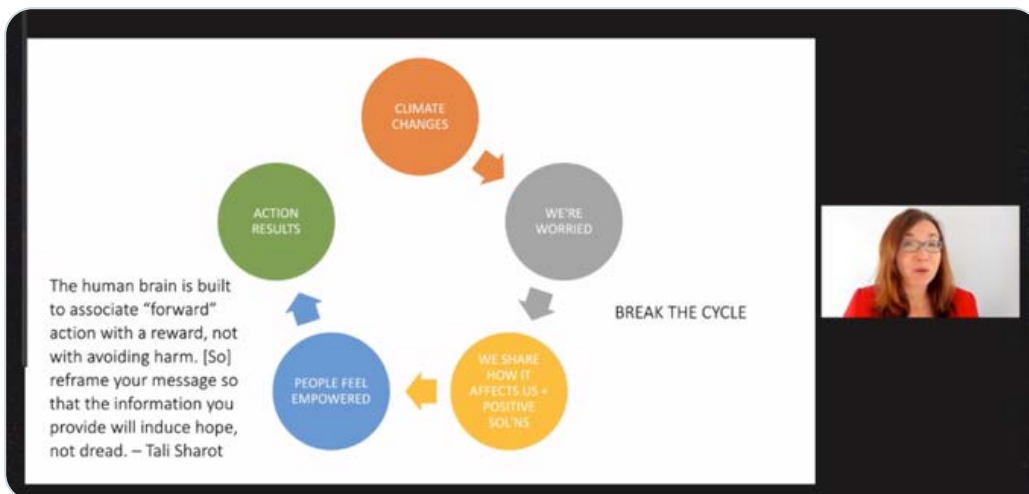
CLIMATE CHANGES

WE'RE WORRIED

WE SHARE HOW IT AFFECTS US + POSITIVE SOL'NS

PEOPLE FEEL EMPOWERED

ACTION RESULTS

BREAK THE CYCLE

The human brain is built to associate "forward" action with a reward, not with avoiding harm. [So] reframe your message so that the information you provide will induce hope, not dread. – Tali Sharot